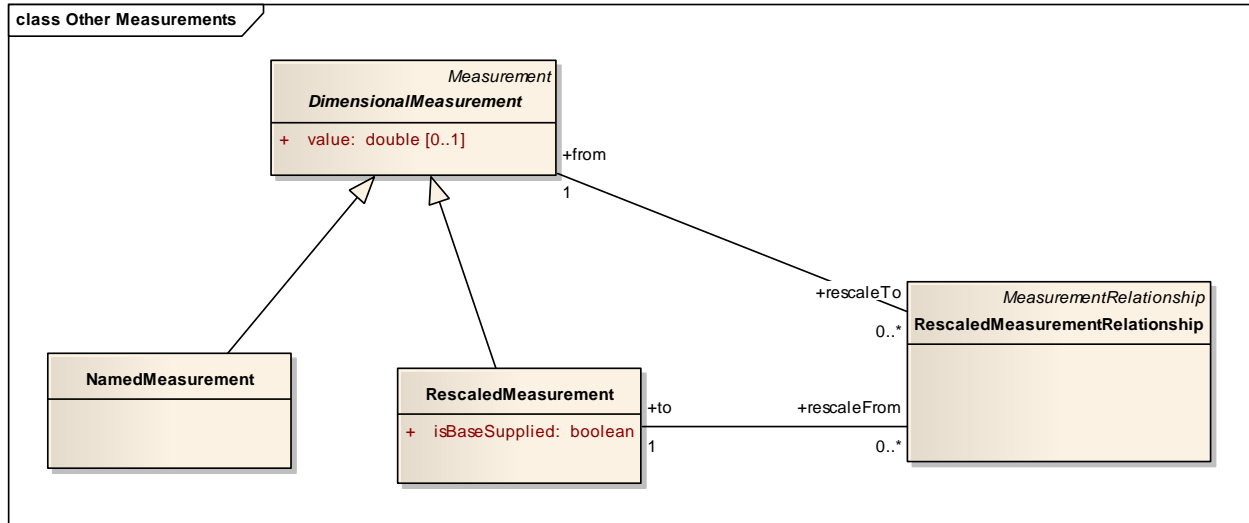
class Other Measurements

Measurement
DimensionalMeasurement

+ value: double [0..1]

+from
1

+rescaleTo
0..*

MeasurementRelationship
RescaledMeasurementRelationship

NamedMeasurement

RescaledMeasurement

+ isBaseSupplied: boolean

+to
1

+rescaleFrom
0..*